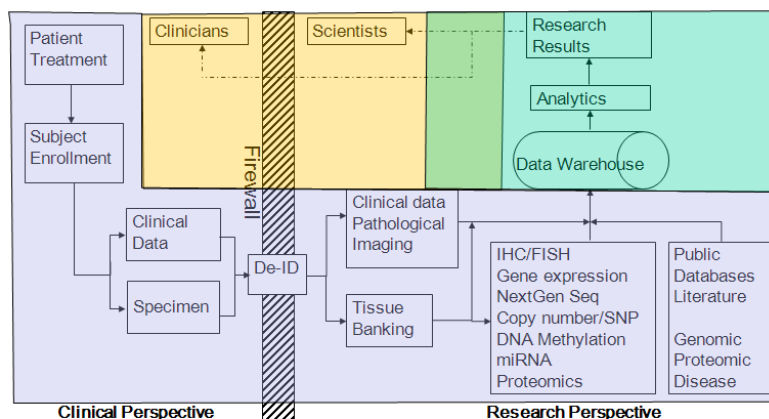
Patient Treatment

Subject Enrollment

Clinicians

Scientists

Research Results

Analytics

Data Warehouse

Firewall

Clinical Data

Specimen

De-ID

Clinical data Pathological Imaging

Tissue Banking

IHC/FISH
Gene expression
NextGen Seq
Copy number/SNP
DNA Methylation
miRNA
Proteomics

Public
Databases
Literature

Genomic
Proteomic
Disease

Clinical Perspective

Research Perspective